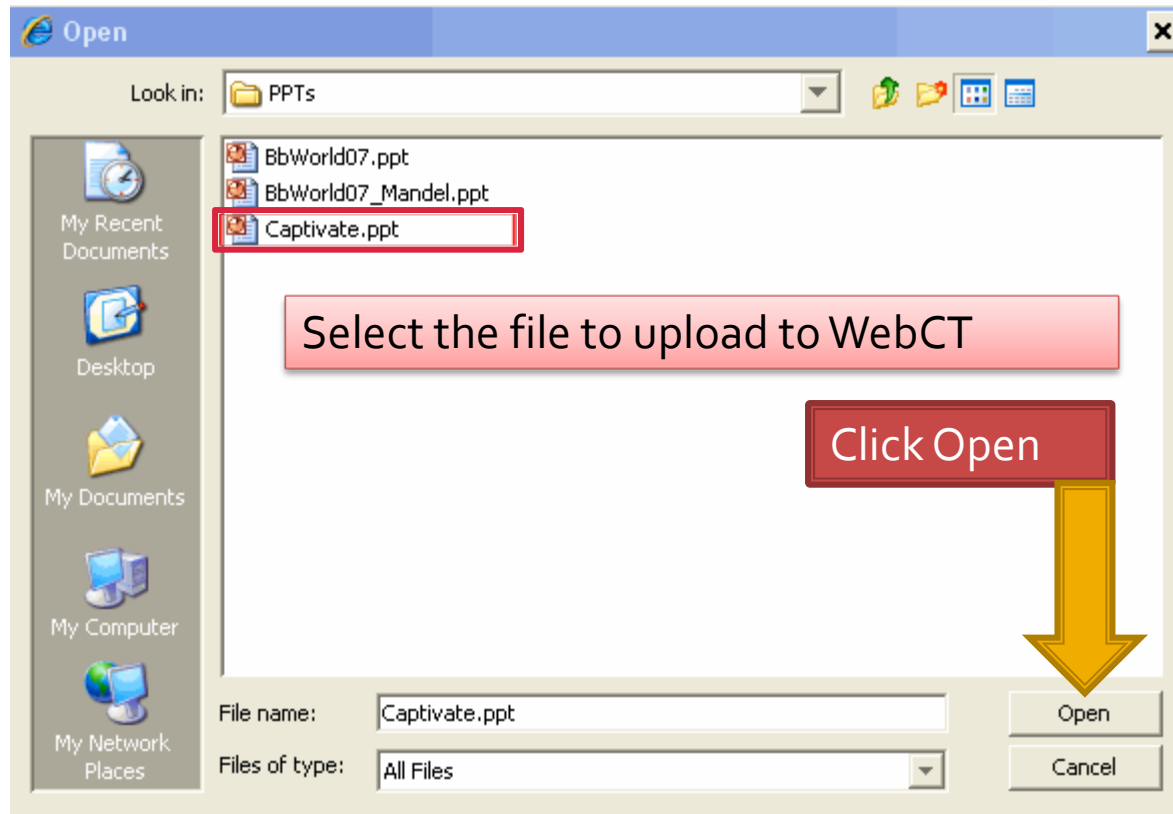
Open

Look in: PPTs

My Recent Documents

Desktop

My Documents

My Computer

My Network Places

BbWorld07.ppt
BbWorld07_Mandel.ppt
Captivate.ppt

Select the file to upload to WebCT

Click Open

File name: Captivate.ppt

Files of type: All Files

Open

Cancel